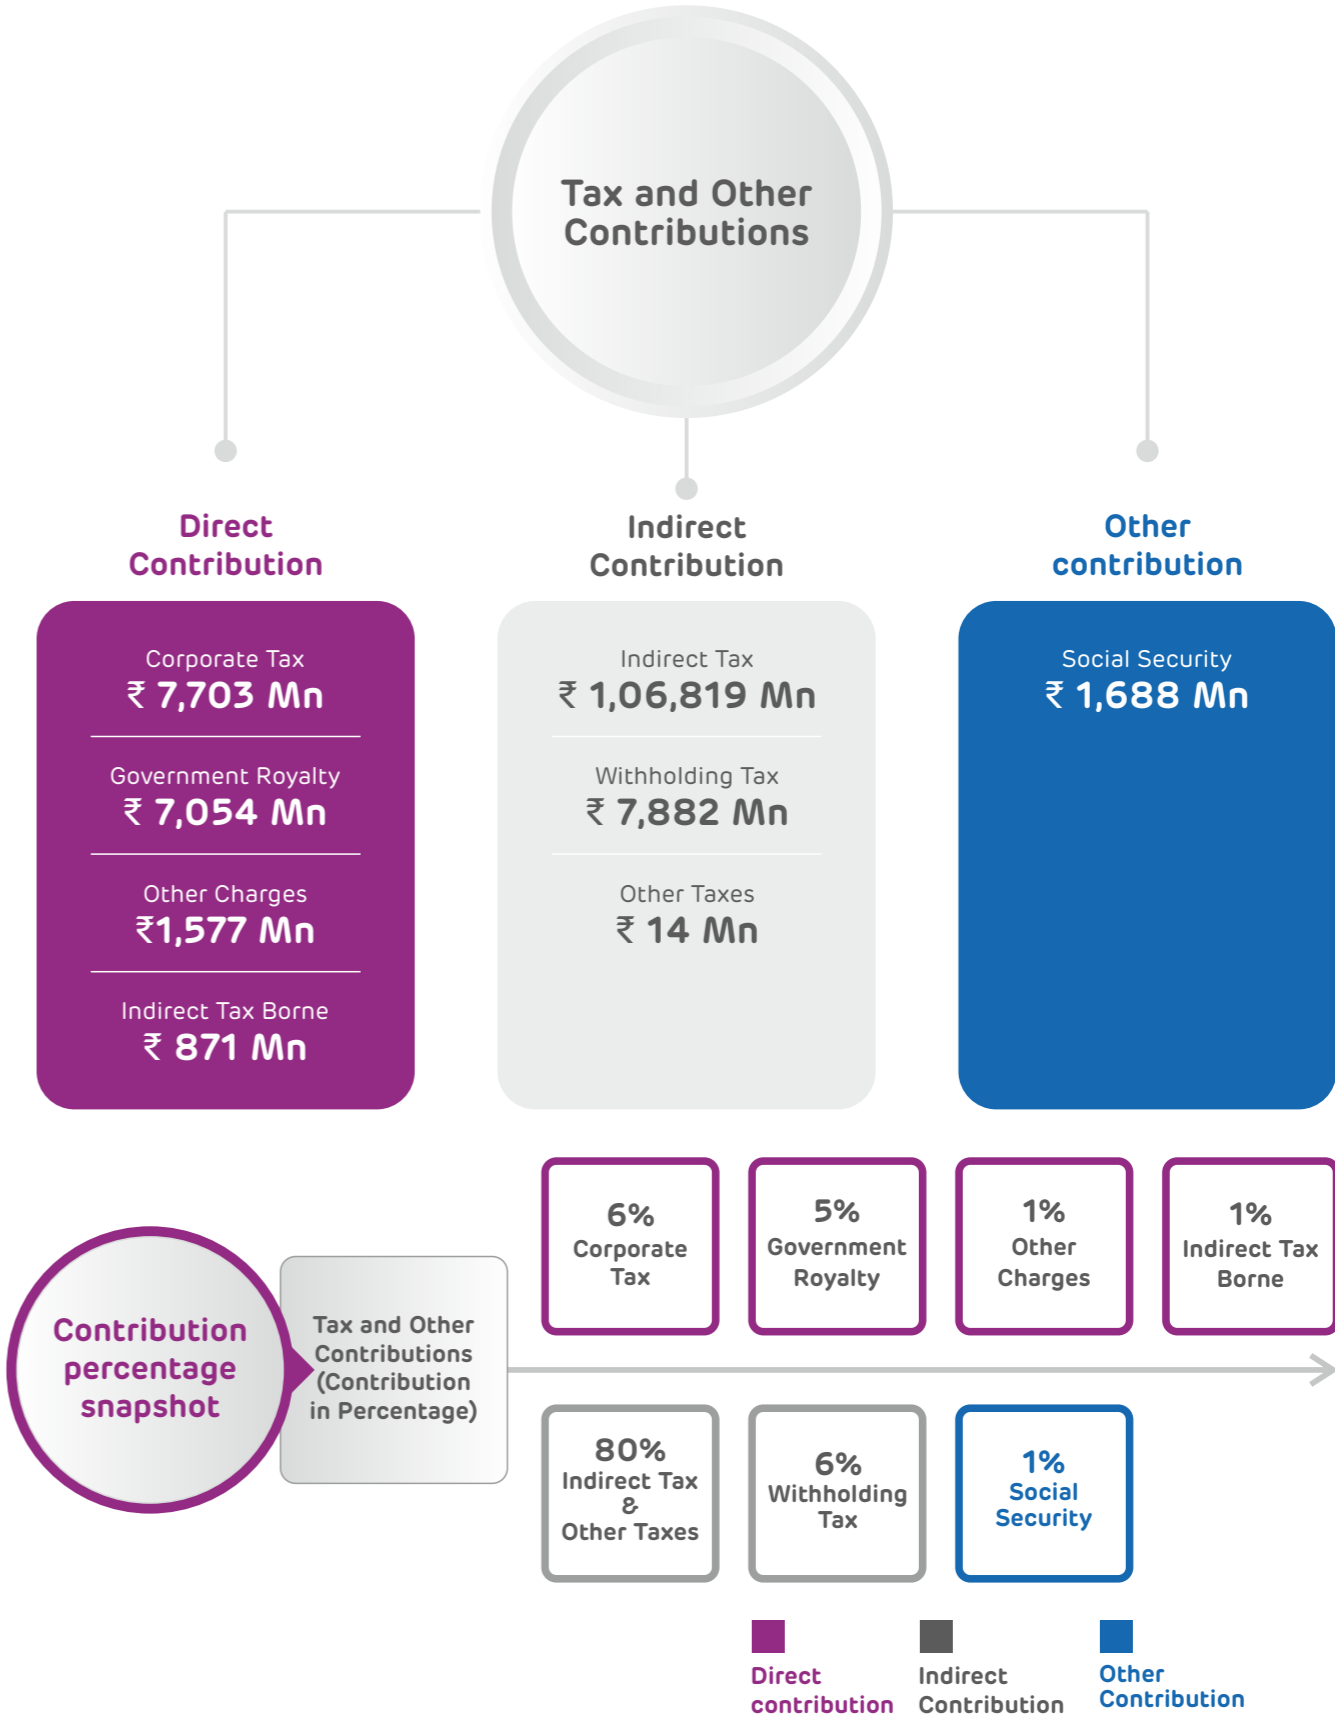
Tax and Other Contributions

Direct Contribution

Corporate Tax
₹ 7,703 Mn

Government Royalty
₹ 7,054 Mn

Other Charges
₹1,577 Mn

Indirect Tax Borne
₹ 871 Mn

Indirect Contribution

Indirect Tax
₹ 1,06,819 Mn

Withholding Tax
₹ 7,882 Mn

Other Taxes
₹ 14 Mn

Other contribution

Social Security
₹ 1,688 Mn

Contribution percentage snapshot

Tax and Other Contributions (Contribution in Percentage)

6% Corporate Tax

5% Government Royalty

1% Other Charges

1% Indirect Tax Borne

80% Indirect Tax & Other Taxes

6% Withholding Tax

1% Social Security

Direct contribution

Indirect Contribution

Other Contribution